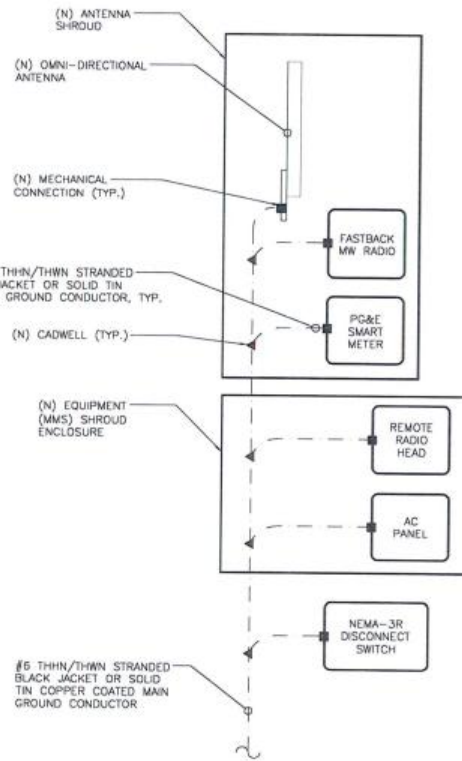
(N) ANTENNA SHROUD

(N) OMNI-DIRECTIONAL ANTENNA

(N) MECHANICAL CONNECTION (TYP.)

FASTBACK MW RADIO

THHN/THWN STRANDED ACKET OR SOLID TIN GROUND CONDUCTOR, TYP.

PG&E SMART METER

(N) CADWELL (TYP.)

(N) EQUIPMENT (MMS) SHROUD ENCLOSURE

REMOTE RADIO HEAD

AC PANEL

NEMA-3R DISCONNECT SWITCH

#6 THHN/THWN STRANDED BLACK JACKET OR SOLID TIN COPPER COATED MAIN GROUND CONDUCTOR